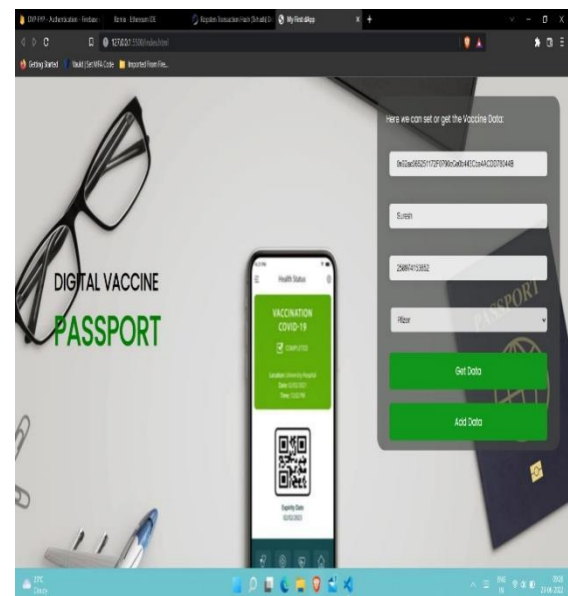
DVP-PYP - Authentication - Firebase | Remix - Ethereum IDE | Ropsten Transaction Hash (Txhash) | My First dApp

127.0.0.1:5500/index.html

Getting Started | Build | Set MFA Code | Imported From Fire...

DIGITAL VACCINE
PASSPORT

Health Status

VACCINATION
COVID-19

COMPLETED

Location: University Hospital
Date: 02/02/2021
Time: 12:02 PM

Expiry Date
02/02/2023

PASSPORT

Here we can set or get the Vaccine Data:

0x02ac065251172F0790cCa6b4413Ce4ACCDD78044B

Suresh

256974153652

Pfizer

Get Data

Add Data

17°C
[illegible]

ENG
IN

09:35
23-06-2022